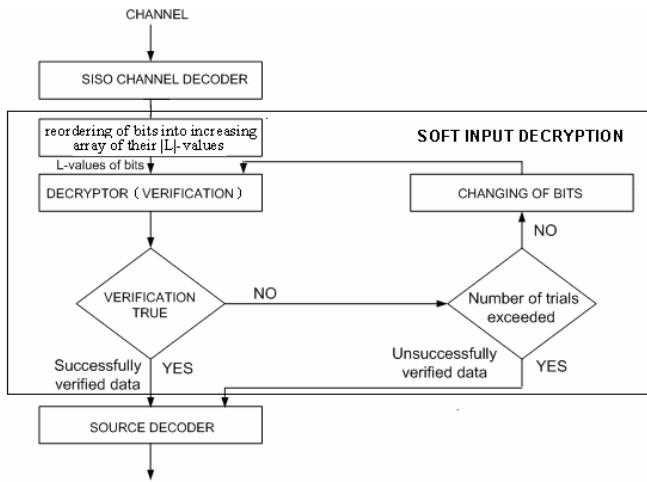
CHANNEL

SISO CHANNEL DECODER

reordering of bits into increasing array of their |L|-values

SOFT INPUT DECRYPTION

L-values of bits

DECRYPTOR（VERIFICATION）

CHANGING OF BITS

NO

VERIFICATION TRUE

NO

Number of trials exceeded

Successfully verified data

YES

Unsuccessfully verified data

YES

SOURCE DECODER